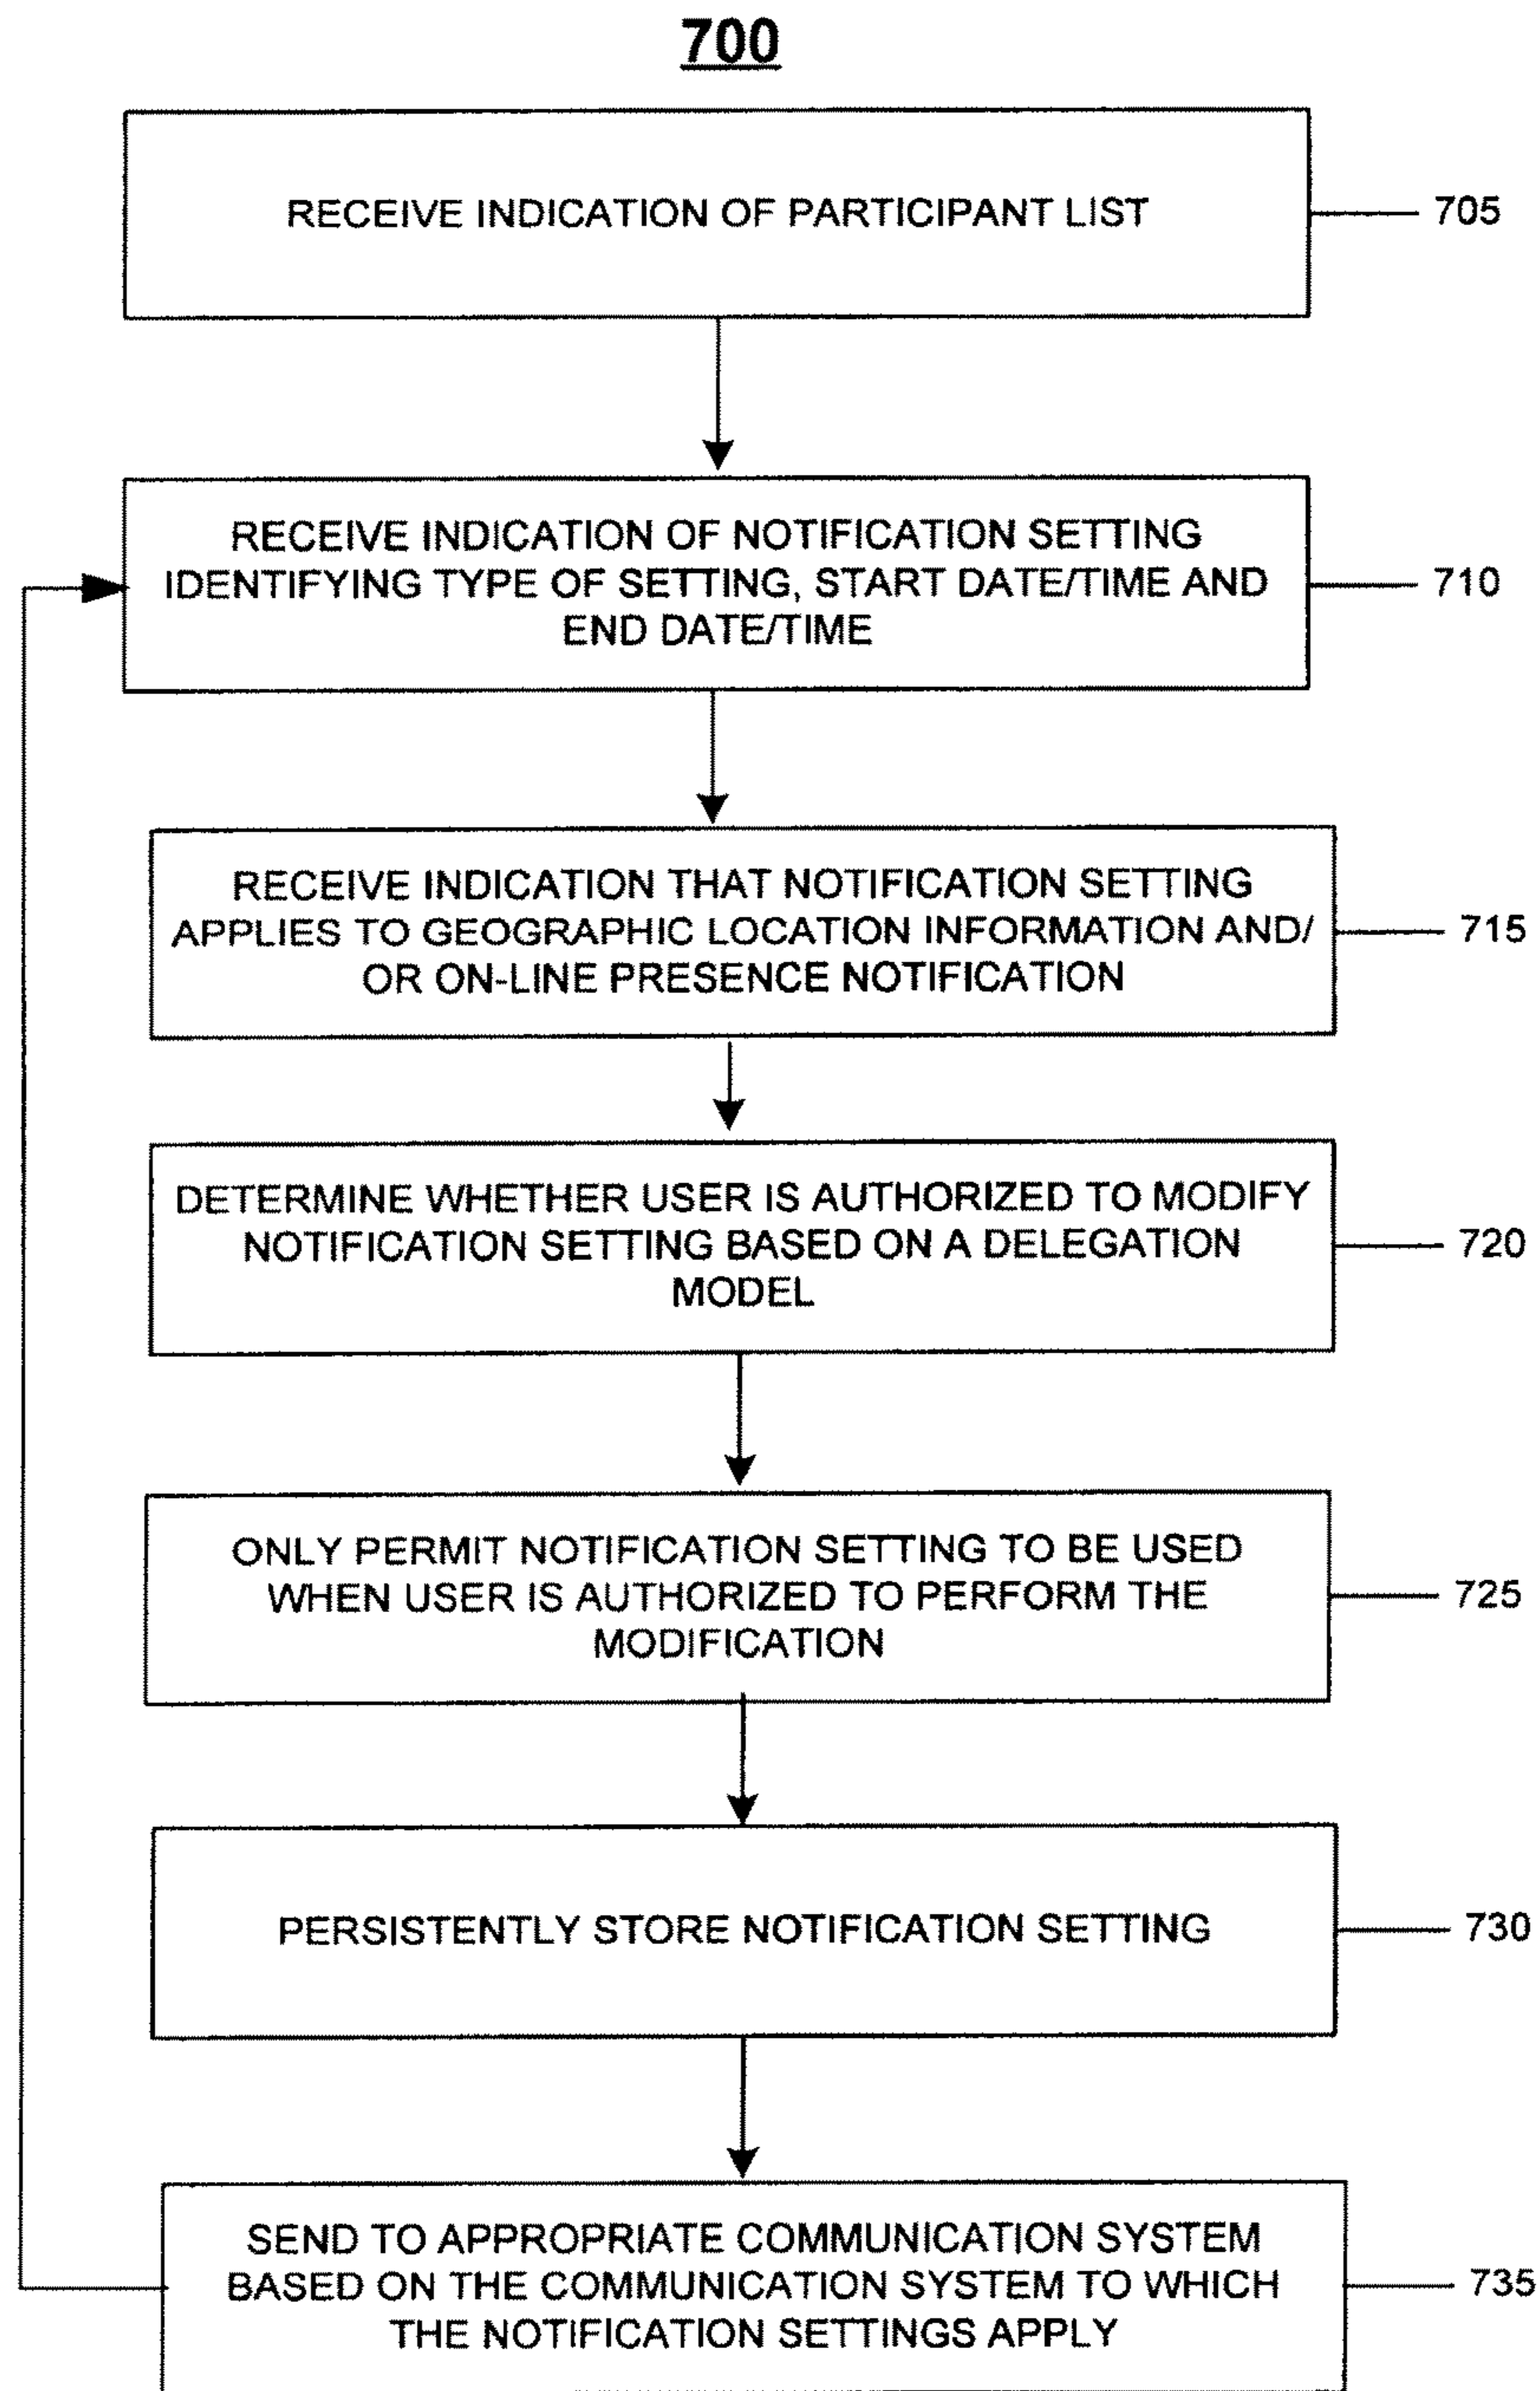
700

RECEIVE INDICATION OF PARTICIPANT LIST

705

RECEIVE INDICATION OF NOTIFICATION SETTING IDENTIFYING TYPE OF SETTING, START DATE/TIME AND END DATE/TIME

710

RECEIVE INDICATION THAT NOTIFICATION SETTING APPLIES TO GEOGRAPHIC LOCATION INFORMATION AND/ OR ON-LINE PRESENCE NOTIFICATION

715

DETERMINE WHETHER USER IS AUTHORIZED TO MODIFY NOTIFICATION SETTING BASED ON A DELEGATION MODEL

720

ONLY PERMIT NOTIFICATION SETTING TO BE USED WHEN USER IS AUTHORIZED TO PERFORM THE MODIFICATION

725

PERSISTENTLY STORE NOTIFICATION SETTING

730

SEND TO APPROPRIATE COMMUNICATION SYSTEM BASED ON THE COMMUNICATION SYSTEM TO WHICH THE NOTIFICATION SETTINGS APPLY

735